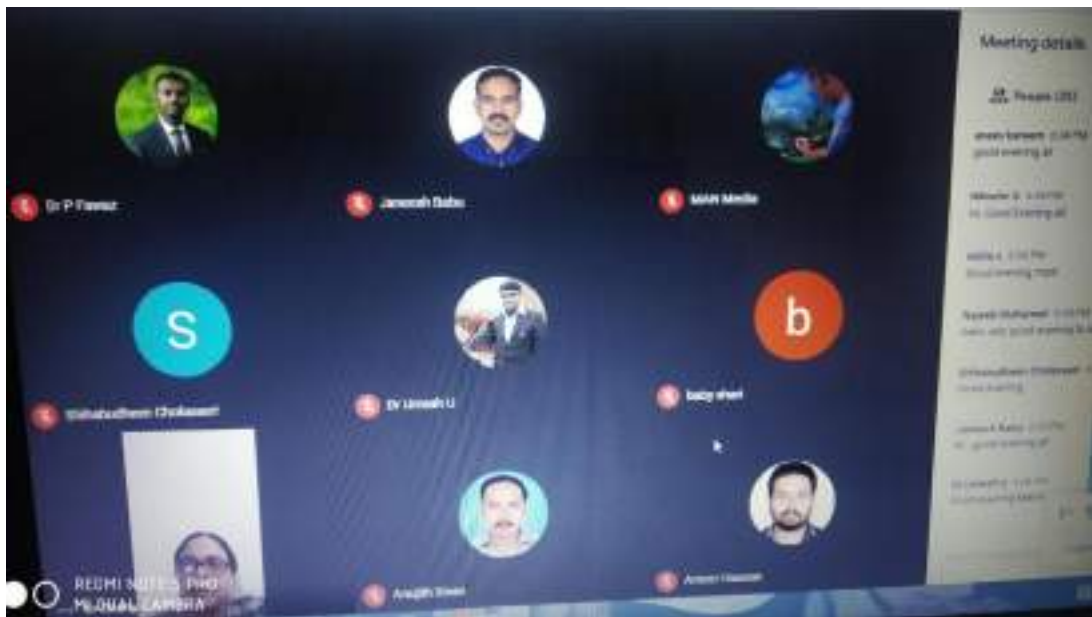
Meeting details

People (35)

Dr P Fawaz

Jamsiah Babu

MAN Media

S

Shihabudheen Cholassery

Dr Umesh U

b

baby shet

Anujith Sivan

Ameen Hassan

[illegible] 2:38 PM
good evening all

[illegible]
Hi. Good Evening all

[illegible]
Good evening mam

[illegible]
Good evening

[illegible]
Hi. good evening all

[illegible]

REDMI NOTE 5 PRO
MI DUAL CAMERA